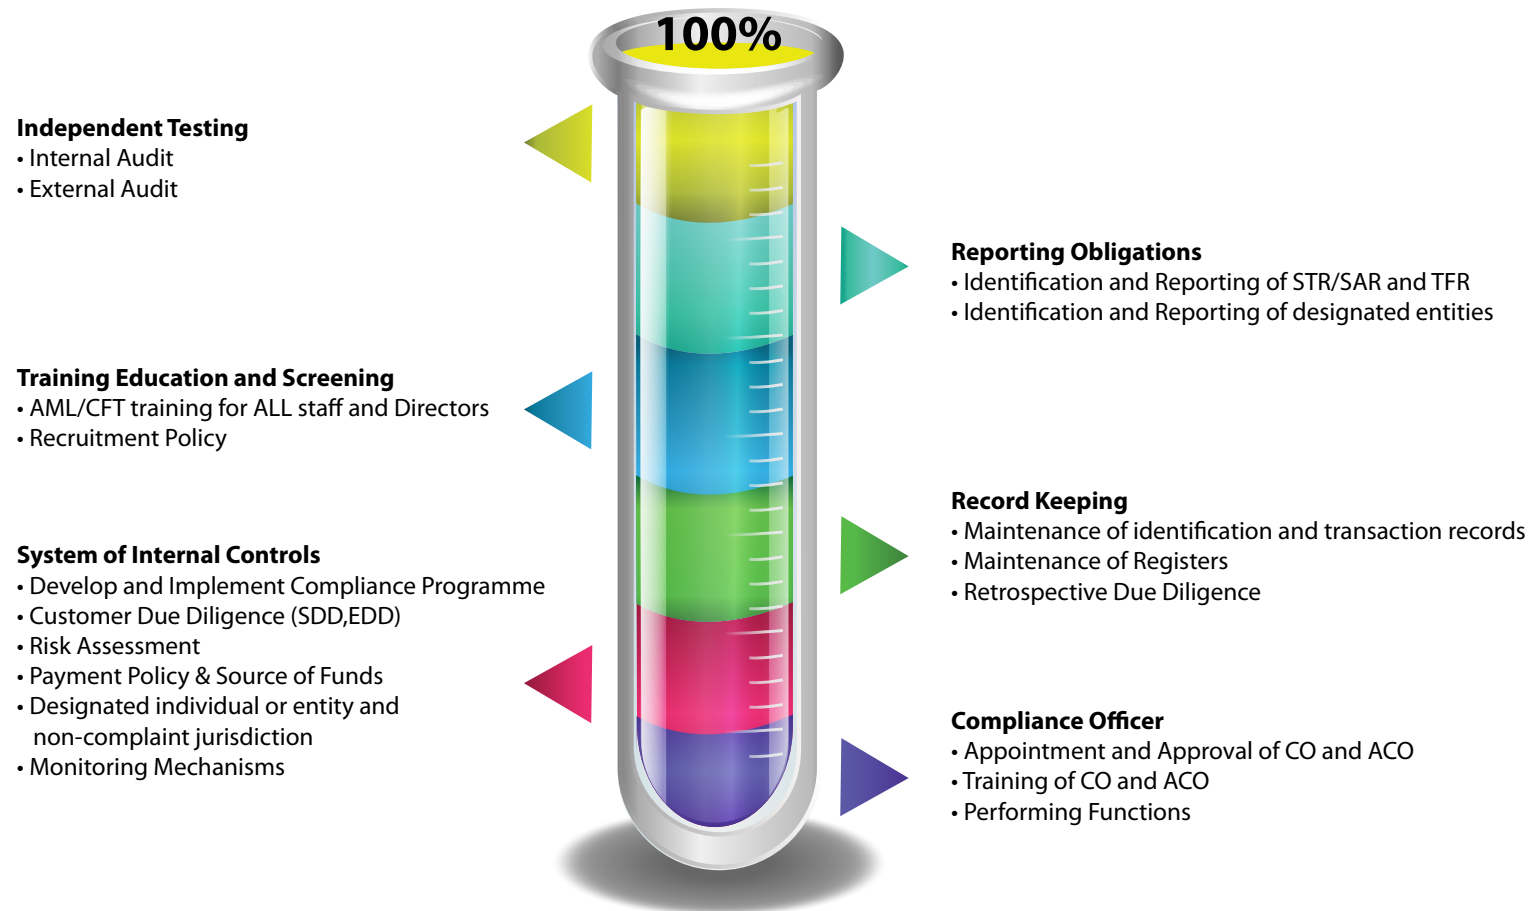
100%

Independent Testing
• Internal Audit
• External Audit

Reporting Obligations
• Identification and Reporting of STR/SAR and TFR
• Identification and Reporting of designated entities

Training Education and Screening
• AML/CFT training for ALL staff and Directors
• Recruitment Policy

Record Keeping
• Maintenance of identification and transaction records
• Maintenance of Registers
• Retrospective Due Diligence

System of Internal Controls
• Develop and Implement Compliance Programme
• Customer Due Diligence (SDD,EDD)
• Risk Assessment
• Payment Policy & Source of Funds
• Designated individual or entity and non-complaint jurisdiction
• Monitoring Mechanisms

Compliance Officer
• Appointment and Approval of CO and ACO
• Training of CO and ACO
• Performing Functions